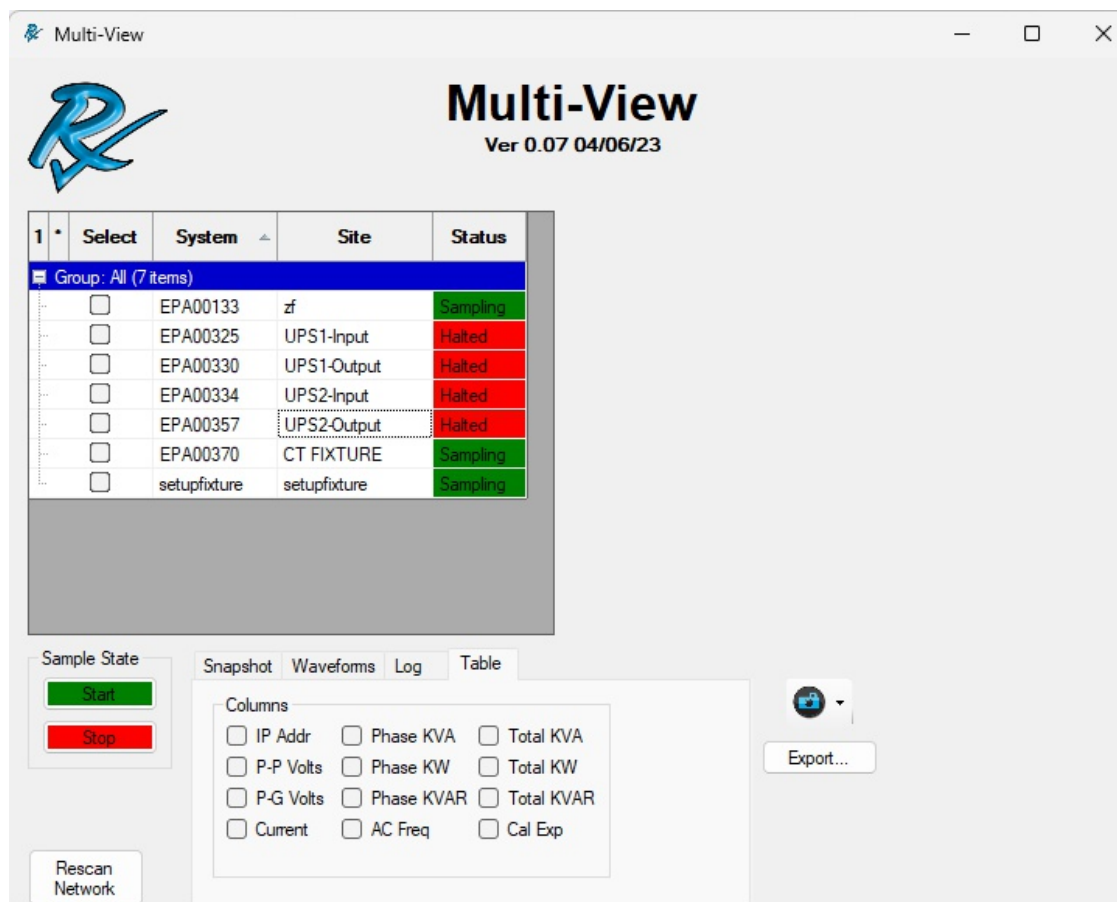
Multi-View

Multi-View
Ver 0.07 04/06/23

| 1 | * | Select | System | Site | Status |
|---|---|---|---|---|---|
| Group: All (7 items) | | | | | |
| | | ☐ | EPA00133 | zf | Sampling |
| | | ☐ | EPA00325 | UPS1-Input | Halted |
| | | ☐ | EPA00330 | UPS1-Output | Halted |
| | | ☐ | EPA00334 | UPS2-Input | Halted |
| | | ☐ | EPA00357 | UPS2-Output | Halted |
| | | ☐ | EPA00370 | CT FIXTURE | Sampling |
| | | ☐ | setupfixture | setupfixture | Sampling |

Sample State
Start
Stop

Snapshot Waveforms Log Table

Columns
☐ IP Addr ☐ Phase KVA ☐ Total KVA
☐ P-P Volts ☐ Phase KW ☐ Total KW
☐ P-G Volts ☐ Phase KVAR ☐ Total KVAR
☐ Current ☐ AC Freq ☐ Cal Exp

Export...

Rescan Network